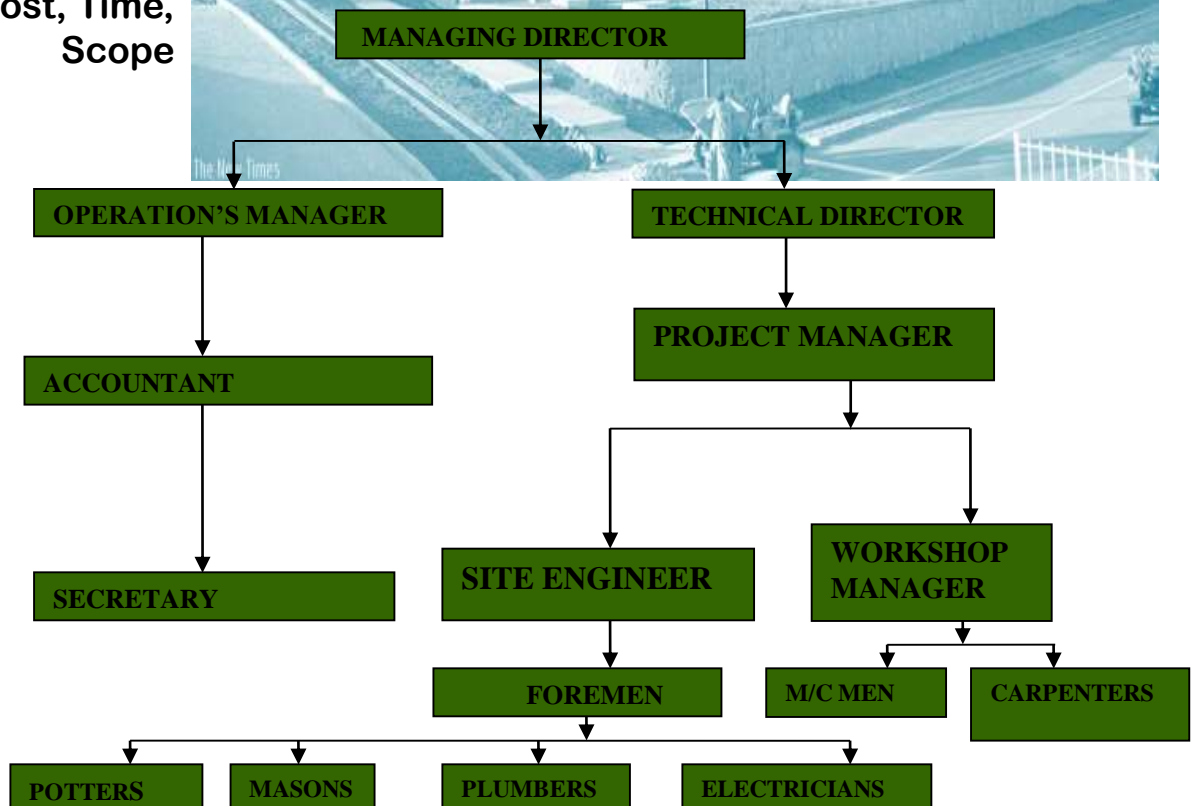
ost, Time, Scope

MANAGING DIRECTOR

The New Times

OPERATION'S MANAGER

TECHNICAL DIRECTOR

PROJECT MANAGER

ACCOUNTANT

SECRETARY

SITE ENGINEER

WORKSHOP MANAGER

FOREMEN

M/C MEN

CARPENTERS

POTTERS

MASONS

PLUMBERS

ELECTRICIANS